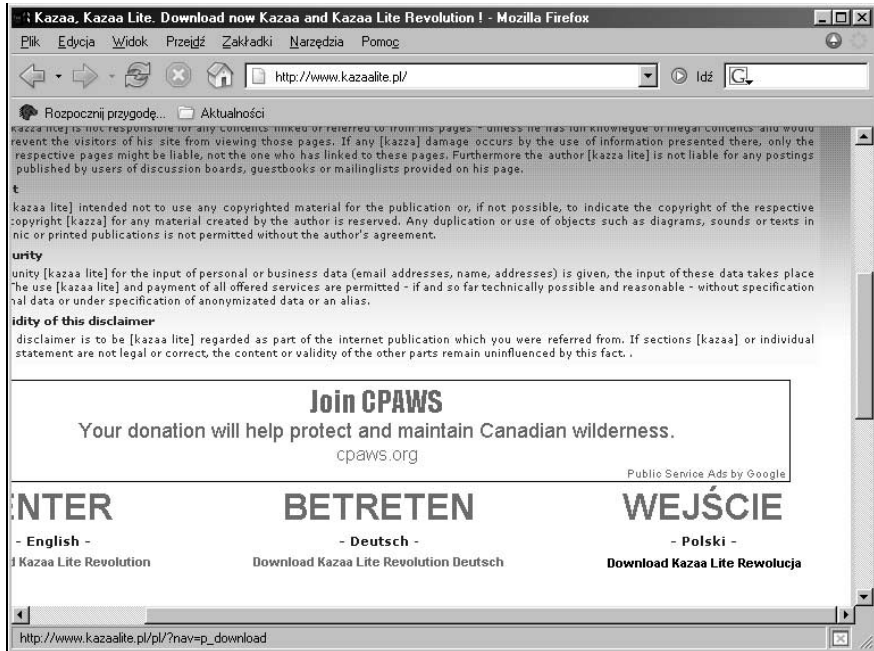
Kazaa, Kazaa Lite. Download now Kazaa and Kazaa Lite Revolution ! - Mozilla Firefox

Plik Edycja Widok Przejdź Zakładki Narzędzia Pomoc

http://www.kazaalite.pl/

Idź

Rozpocznij przygodę... Aktualności

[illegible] prevent the visitors of his site from viewing those pages. If any [kazza] damage occurs by the use of information presented there, only the respective pages might be liable, not the one who has linked to these pages. Furthermore the author [kazza lite] is not liable for any postings published by users of discussion boards, guestbooks or mailinglists provided on his page.

t

kazaa lite] intended not to use any copyrighted material for the publication or, if not possible, to indicate the copyright of the respective copyright [kazza] for any material created by the author is reserved. Any duplication or use of objects such as diagrams, sounds or texts in nic or printed publications is not permitted without the author's agreement.

urity

unity [kazaa lite] for the input of personal or business data (email addresses, name, addresses) is given, the input of these data takes place The use [kazaa lite] and payment of all offered services are permitted - if and so far technically possible and reasonable - without specification nal data or under specification of anonymizated data or an alias.

idity of this disclaimer

disclaimer is to be [kazaa lite] regarded as part of the internet publication which you were referred from. If sections [kazaa] or individual statement are not legal or correct, the content or validity of the other parts remain uninfluenced by this fact. .

Join CPAWS

Your donation will help protect and maintain Canadian wilderness.

cpaws.org

Public Service Ads by Google

NTER

- English -

l Kazaa Lite Revolution

BETRETEN

- Deutsch -

Download Kazaa Lite Revolution Deutsch

WEJŚCIE

- Polski -

Download Kazaa Lite Rewolucja

http://www.kazaalite.pl/pl/?nav=p_download